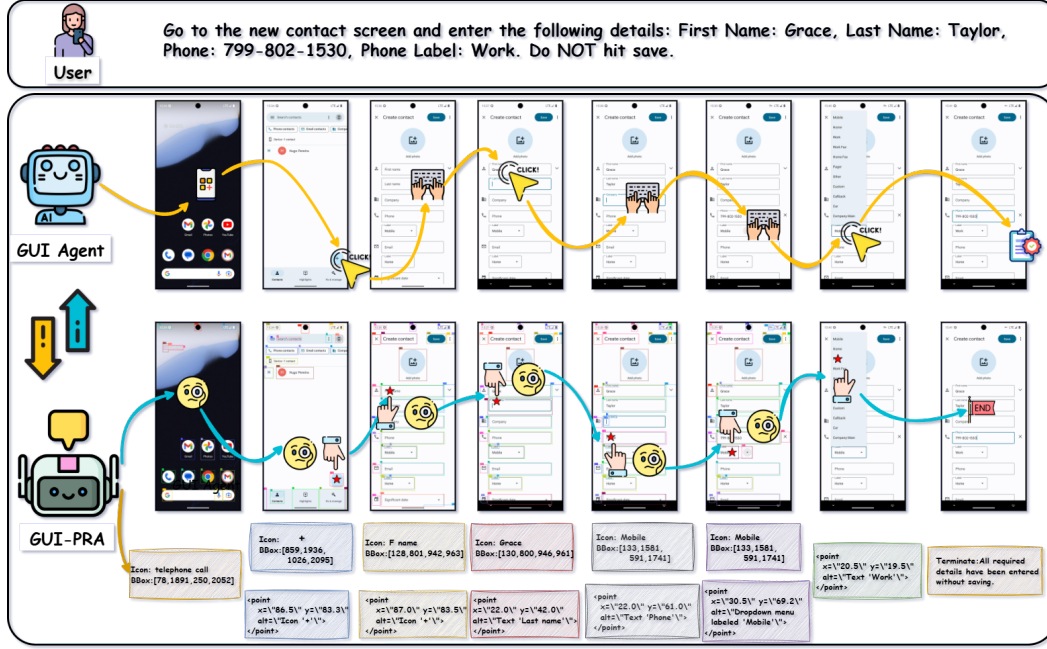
User

Go to the new contact screen and enter the following details: First Name: Grace, Last Name: Taylor, Phone: 799-802-1530, Phone Label: Work. Do NOT hit save.

GUI Agent

CLICK!

CLICK!

CLICK!

GUI-PRA

END

Icon: telephone call
BBox:[78,1891,250,2052]

Icon: +
BBox:[859,1936, 1026,2095]

Icon: F name
BBox:[128,801,942,963]

Icon: Grace
BBox:[130,800,946,961]

Icon: Mobile
BBox:[133,1581, 591,1741]

Icon: Mobile
BBox:[133,1581, 591,1741]

<point x=\"20.5\" y=\"19.5\" alt=\"Text 'Work'\">
</point>

Terminate:All required details have been entered without saving.

<point x=\"86.5\" y=\"83.3\" alt=\"Icon '+'\">
</point>

<point x=\"87.0\" y=\"83.5\" alt=\"Icon '+'\">
</point>

<point x=\"22.0\" y=\"42.0\" alt=\"Text 'Last name'\">
</point>

<point x=\"22.0\" y=\"61.0\" alt=\"Text 'Phone'\">
</point>

<point x=\"30.5\" y=\"69.2\" alt=\"Dropdown menu labeled 'Mobile'\">
</point>